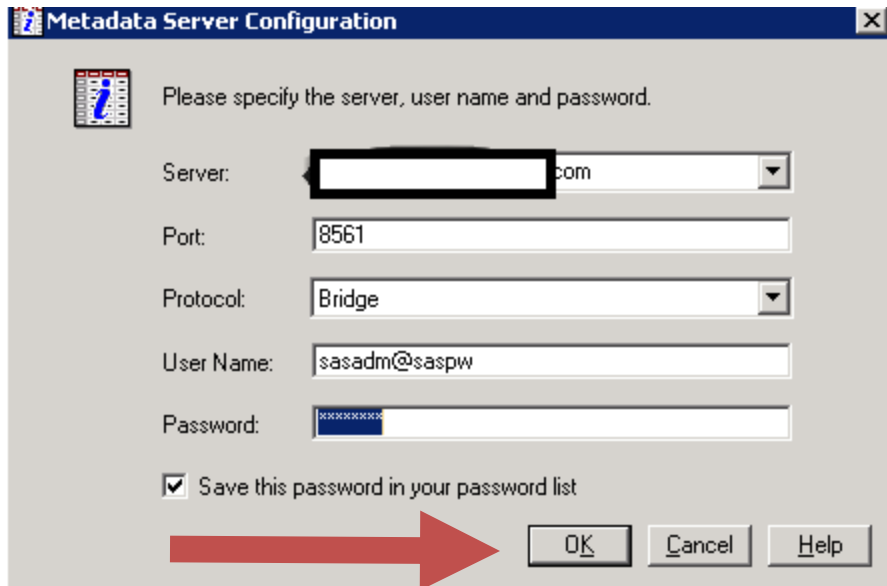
Metadata Server Configuration

Please specify the server, user name and password.

Server: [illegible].com

Port: 8561

Protocol: Bridge

User Name: sasadm@saspw

Password: ********

Save this password in your password list

OK Cancel Help